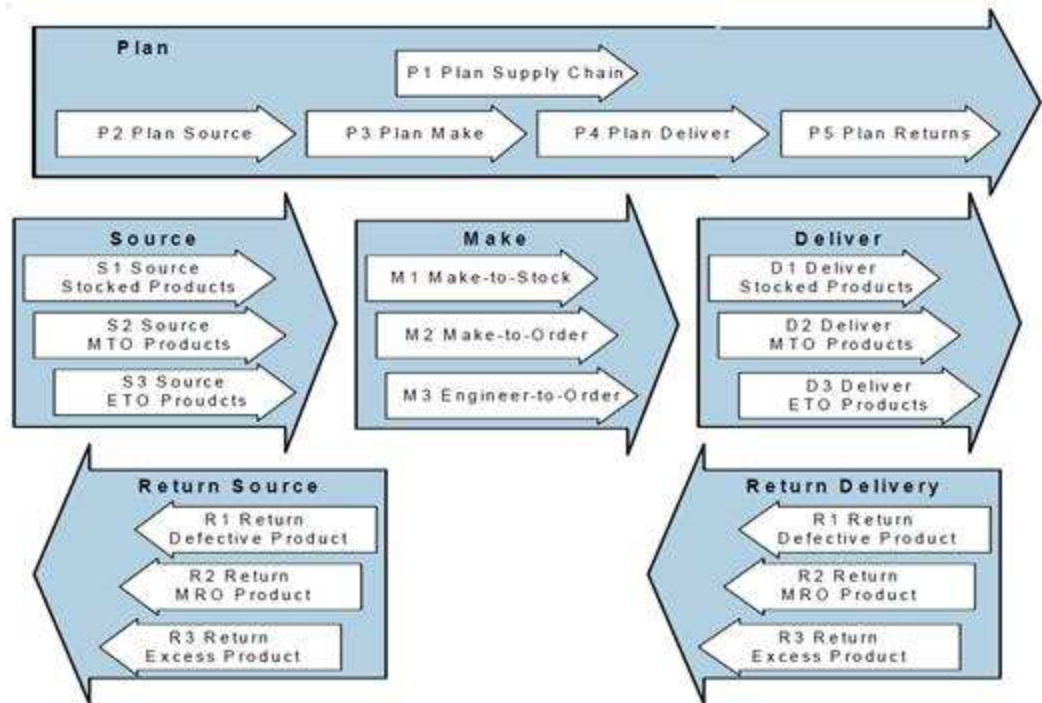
Plan

P1 Plan Supply Chain

P2 Plan Source

P3 Plan Make

P4 Plan Deliver

P5 Plan Returns

Source

S1 Source Stocked Products

S2 Source MTO Products

S3 Source ETO Proudcts

Make

M1 Make-to-Stock

M2 Make-to-Order

M3 Engineer-to-Order

Deliver

D1 Deliver Stocked Products

D2 Deliver MTO Products

D3 Deliver ETO Products

Return Source

R1 Return Defective Product

R2 Return MRO Product

R3 Return Excess Product

Return Delivery

R1 Return Defective Product

R2 Return MRO Product

R3 Return Excess Product